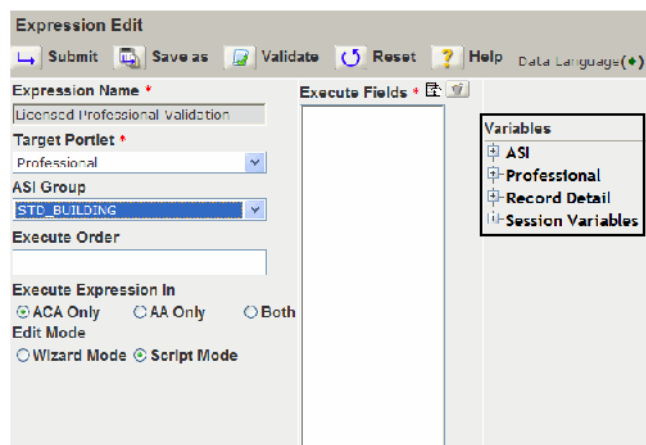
Expression Edit

Submit Save as Validate Reset Help Data Language(◆)

Expression Name *

Licensed Professional Validation

Target Portlet *

Professional

ASI Group

STD_BUILDING

Execute Order

Execute Expression In

ACA Only AA Only Both

Edit Mode

Wizard Mode Script Mode

Execute Fields *

Variables

ASI

Professional

Record Detail

Session Variables